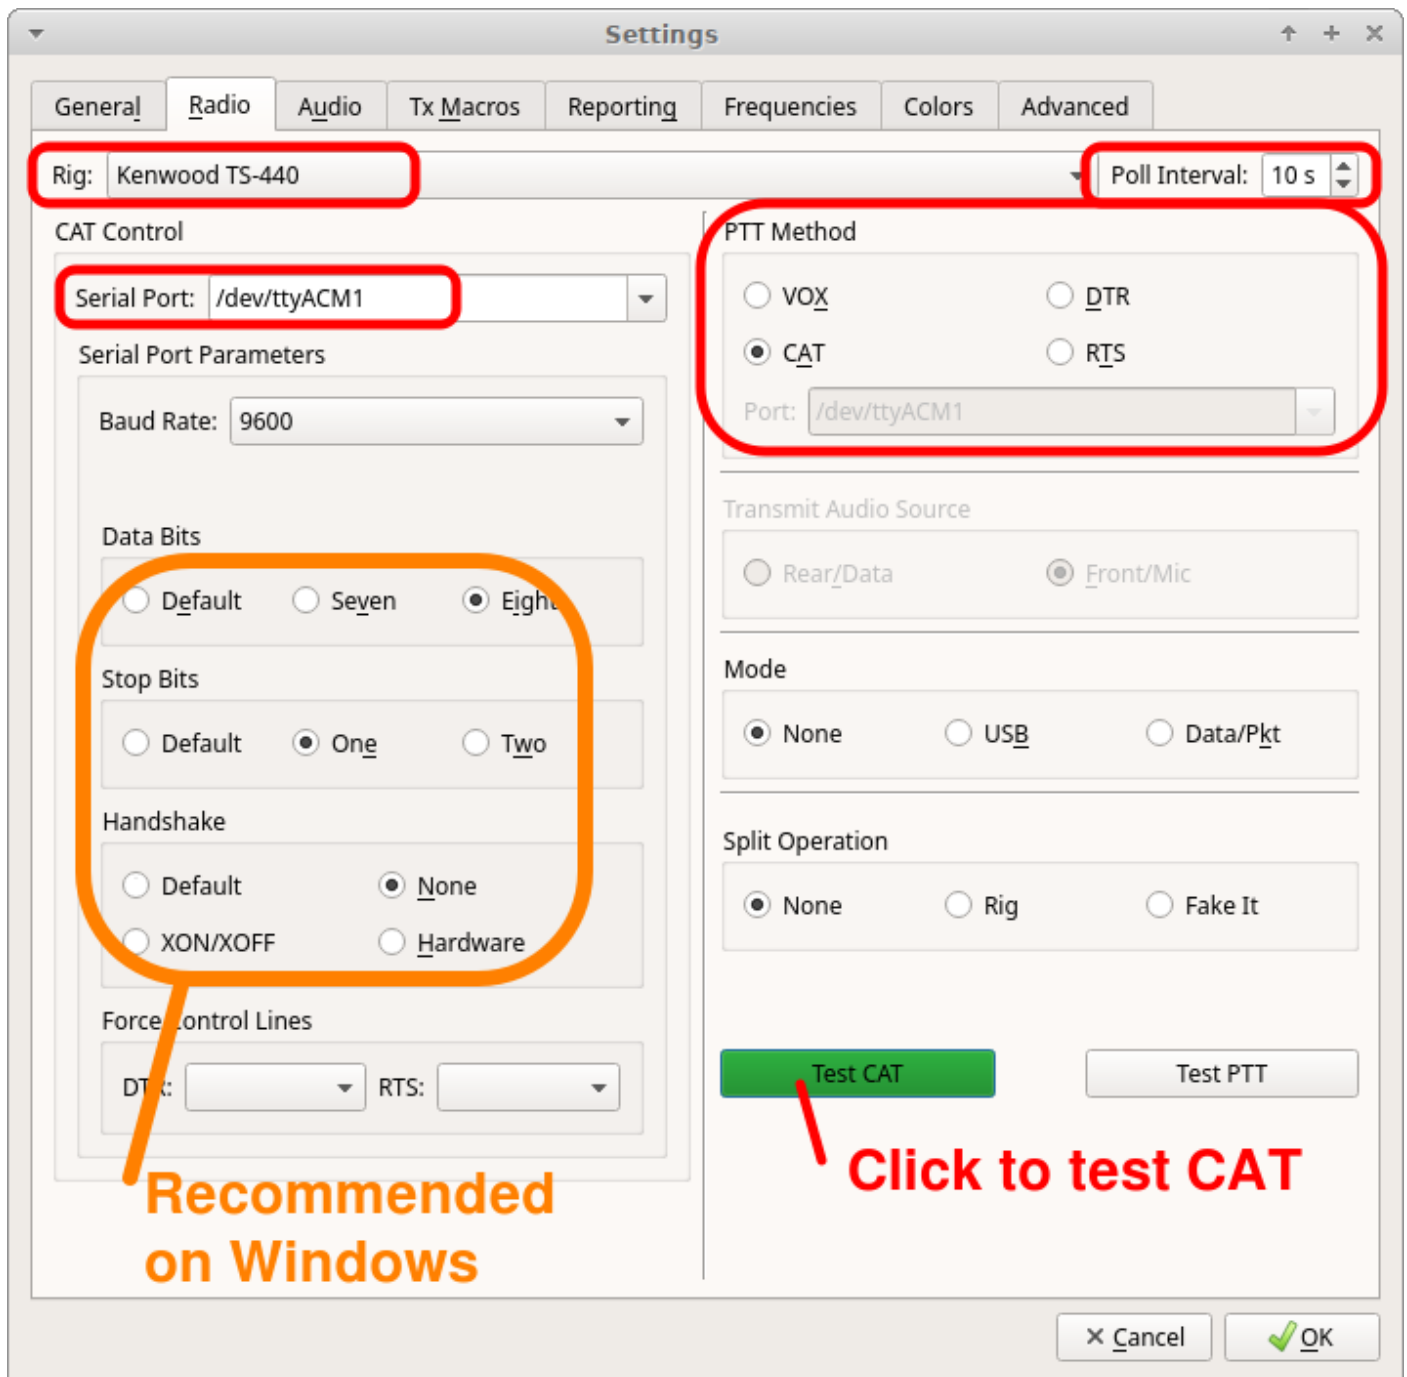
Settings

General Radio Audio Tx Macros Reporting Frequencies Colors Advanced

Rig: Kenwood TS-440

Poll Interval: 10 s

CAT Control

Serial Port: /dev/ttyACM1

Serial Port Parameters

Baud Rate: 9600

Data Bits

Default Seven Eigh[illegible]

Stop Bits

Default One Two

Handshake

Default None

XON/XOFF Hardware

Force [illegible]ontrol Lines

DT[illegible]: RTS:

PTT Method

VOX DTR

CAT RTS

Port: /dev/ttyACM1

Transmit Audio Source

Rear/Data Front/Mic

Mode

None USB Data/Pkt

Split Operation

None Rig Fake It

Test CAT Test PTT

Click to test CAT

Recommended on Windows

Cancel OK